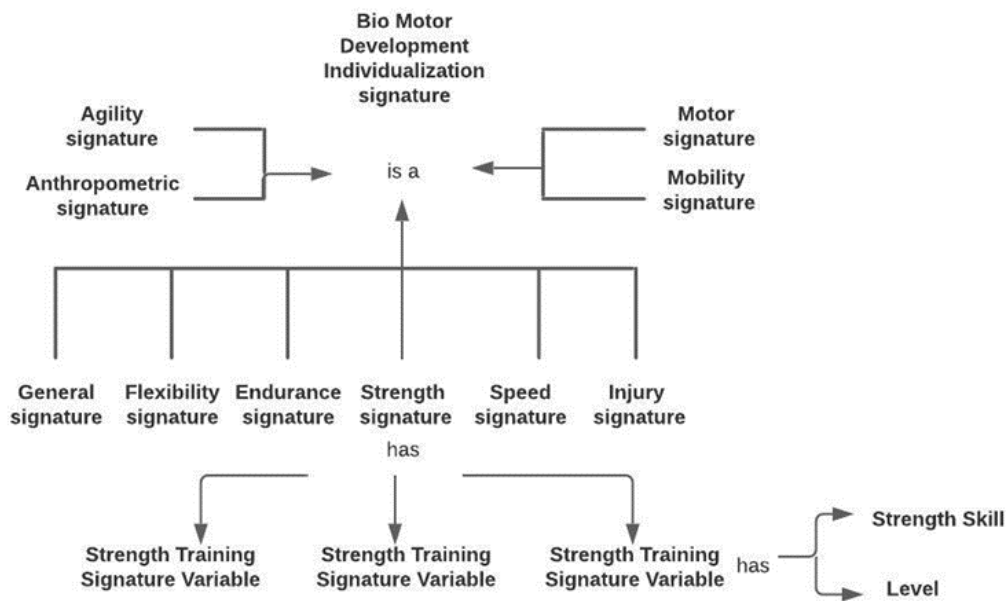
Bio Motor Development Individualization signature

Agility signature

Anthropometric signature

is a

Motor signature

Mobility signature

General signature

Flexibility signature

Endurance signature

Strength signature

Speed signature

Injury signature

has

Strength Training Signature Variable

Strength Training Signature Variable

Strength Training Signature Variable

has

Strength Skill

Level